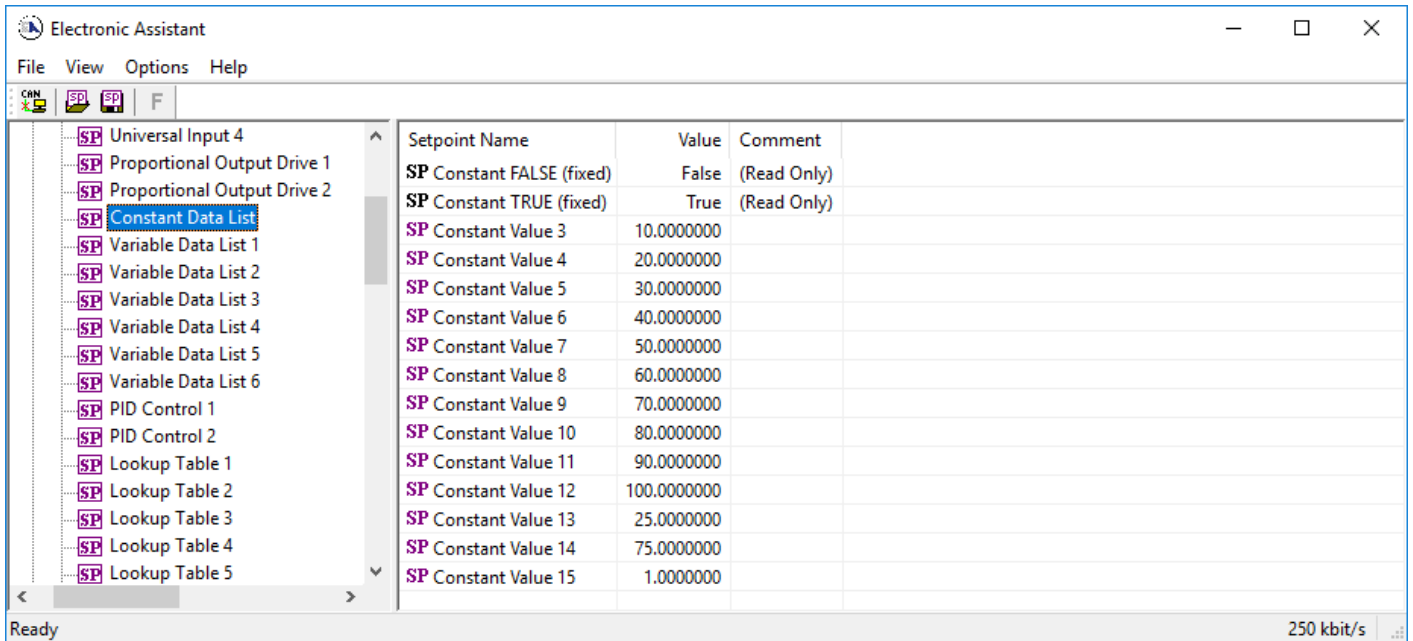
Electronic Assistant

File View Options Help

CAN SP SP F

SP Universal Input 4
SP Proportional Output Drive 1
SP Proportional Output Drive 2
SP Constant Data List
SP Variable Data List 1
SP Variable Data List 2
SP Variable Data List 3
SP Variable Data List 4
SP Variable Data List 5
SP Variable Data List 6
SP PID Control 1
SP PID Control 2
SP Lookup Table 1
SP Lookup Table 2
SP Lookup Table 3
SP Lookup Table 4
SP Lookup Table 5

| Setpoint Name | Value | Comment |
|---|---|---|
| SP Constant FALSE (fixed) | False | (Read Only) |
| SP Constant TRUE (fixed) | True | (Read Only) |
| SP Constant Value 3 | 10.0000000 | |
| SP Constant Value 4 | 20.0000000 | |
| SP Constant Value 5 | 30.0000000 | |
| SP Constant Value 6 | 40.0000000 | |
| SP Constant Value 7 | 50.0000000 | |
| SP Constant Value 8 | 60.0000000 | |
| SP Constant Value 9 | 70.0000000 | |
| SP Constant Value 10 | 80.0000000 | |
| SP Constant Value 11 | 90.0000000 | |
| SP Constant Value 12 | 100.0000000 | |
| SP Constant Value 13 | 25.0000000 | |
| SP Constant Value 14 | 75.0000000 | |
| SP Constant Value 15 | 1.0000000 | |

Ready 250 kbit/s